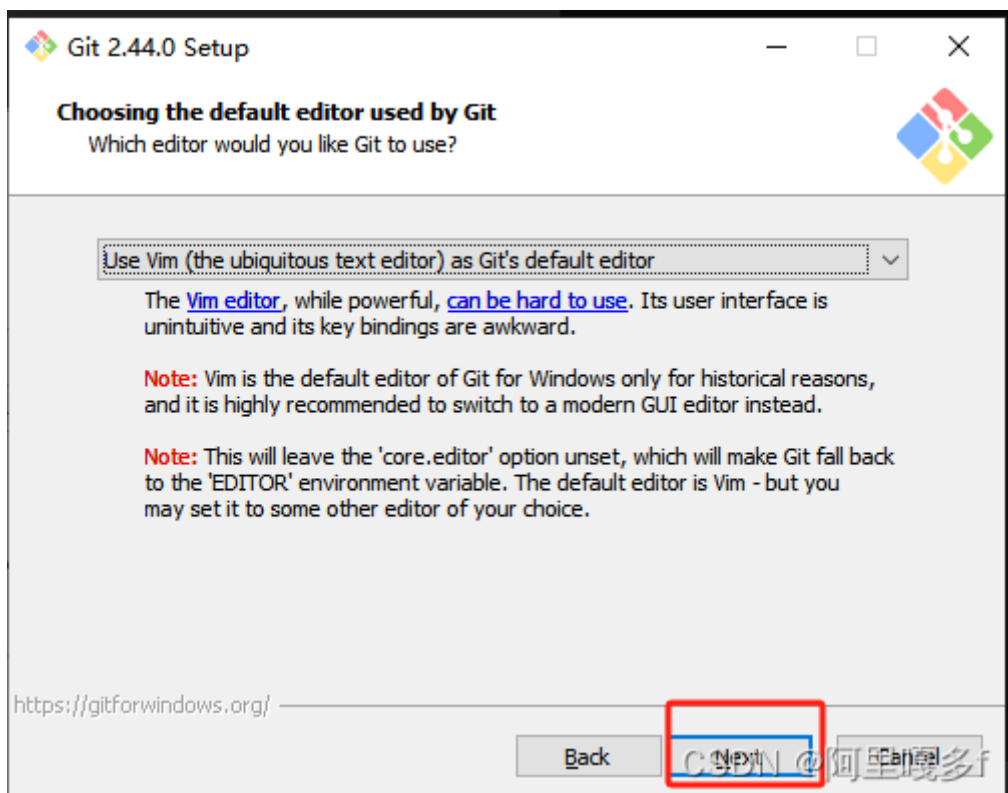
Git 2.44.0 Setup

Choosing the default editor used by Git
Which editor would you like Git to use?

Use Vim (the ubiquitous text editor) as Git's default editor

The Vim editor, while powerful, can be hard to use. Its user interface is unintuitive and its key bindings are awkward.

Note: Vim is the default editor of Git for Windows only for historical reasons, and it is highly recommended to switch to a modern GUI editor instead.

Note: This will leave the 'core.editor' option unset, which will make Git fall back to the 'EDITOR' environment variable. The default editor is Vim - but you may set it to some other editor of your choice.

https://gitforwindows.org/

Back Next Cancel

CSDN @阿里嘎多f